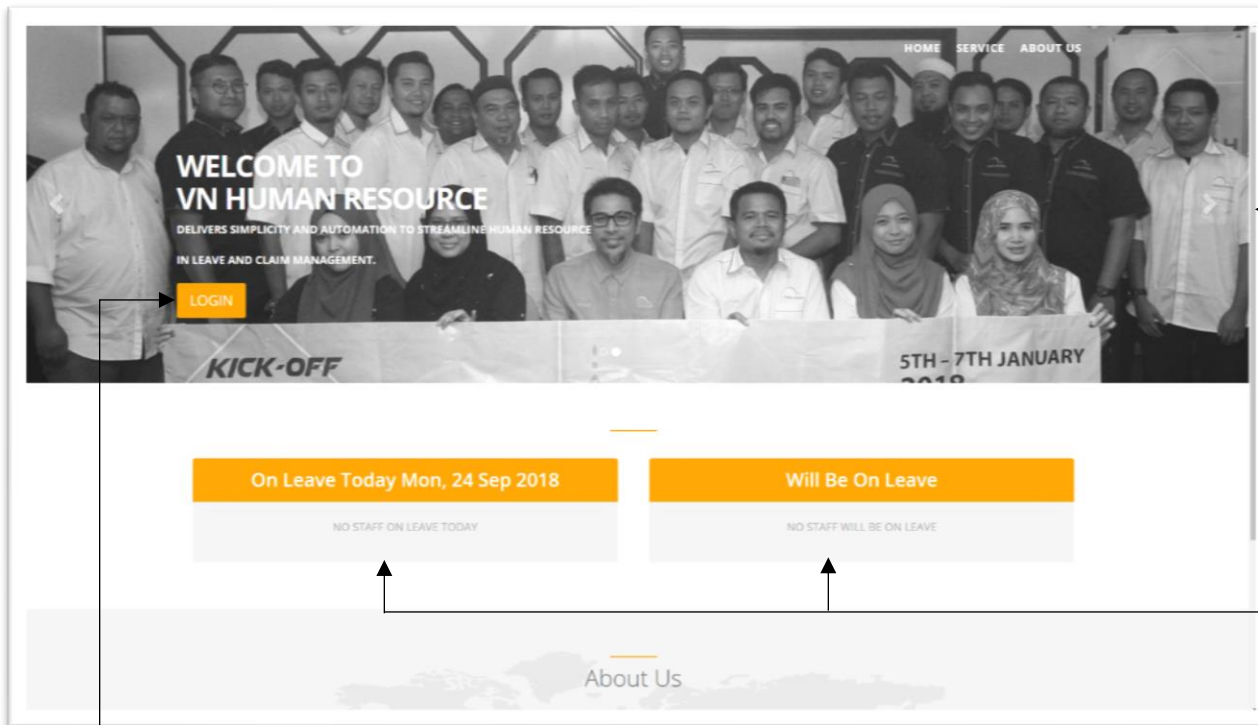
HOME SERVICE ABOUT US

WELCOME TO
VN HUMAN RESOURCE

DELIVERS SIMPLICITY AND AUTOMATION TO STREAMLINE HUMAN RESOURCE IN LEAVE AND CLAIM MANAGEMENT.

LOGIN

KICK-OFF

5TH - 7TH JANUARY 2018

On Leave Today Mon, 24 Sep 2018

NO STAFF ON LEAVE TODAY

Will Be On Leave

NO STAFF WILL BE ON LEAVE

About Us